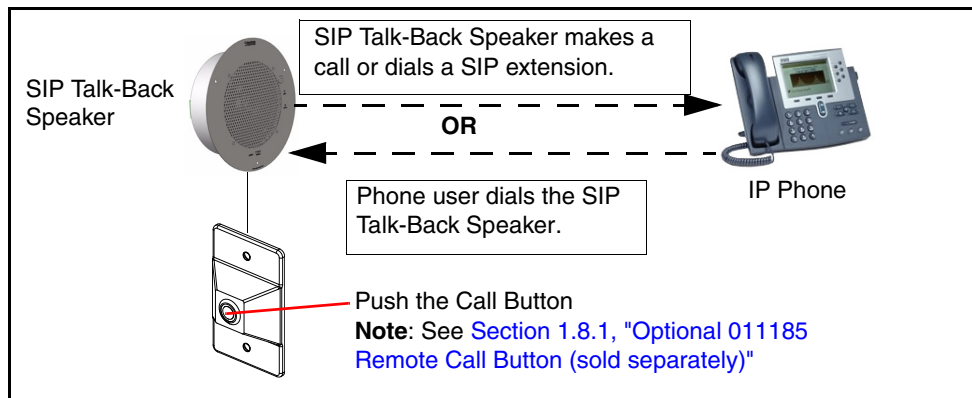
SIP Talk-Back Speaker

SIP Talk-Back Speaker makes a call or dials a SIP extension.

OR

Phone user dials the SIP Talk-Back Speaker.

IP Phone

Push the Call Button
**Note**: See Section 1.8.1, "Optional 011185 Remote Call Button (sold separately)"